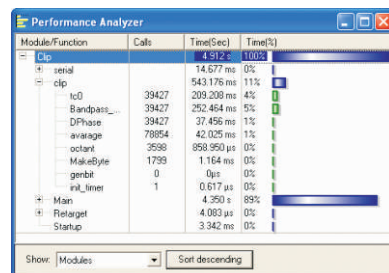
Performance Analyzer

| Module/Function | Calls | Time(Sec) | Time(%) |
|---|---|---|---|
| Clip | | 4.912 s | 100% |
| serial | | 14.677 ms | 0% |
| clip | | 543.176 ms | 11% |
| tc0 | 39427 | 209.208 ms | 4% |
| Bandpass_... | 39427 | 252.464 ms | 5% |
| DPhase | 39427 | 37.456 ms | 1% |
| avarage | 78854 | 42.025 ms | 1% |
| octant | 3598 | 858.950 µs | 0% |
| MakeByte | 1799 | 1.164 ms | 0% |
| genbit | 0 | 0µs | 0% |
| init_timer | 1 | 0.617 µs | 0% |
| Main | | 4.350 s | 89% |
| Retarget | | 4.083 µs | 0% |
| Startup | | 3.342 ms | 0% |

Show: Modules

Sort descending